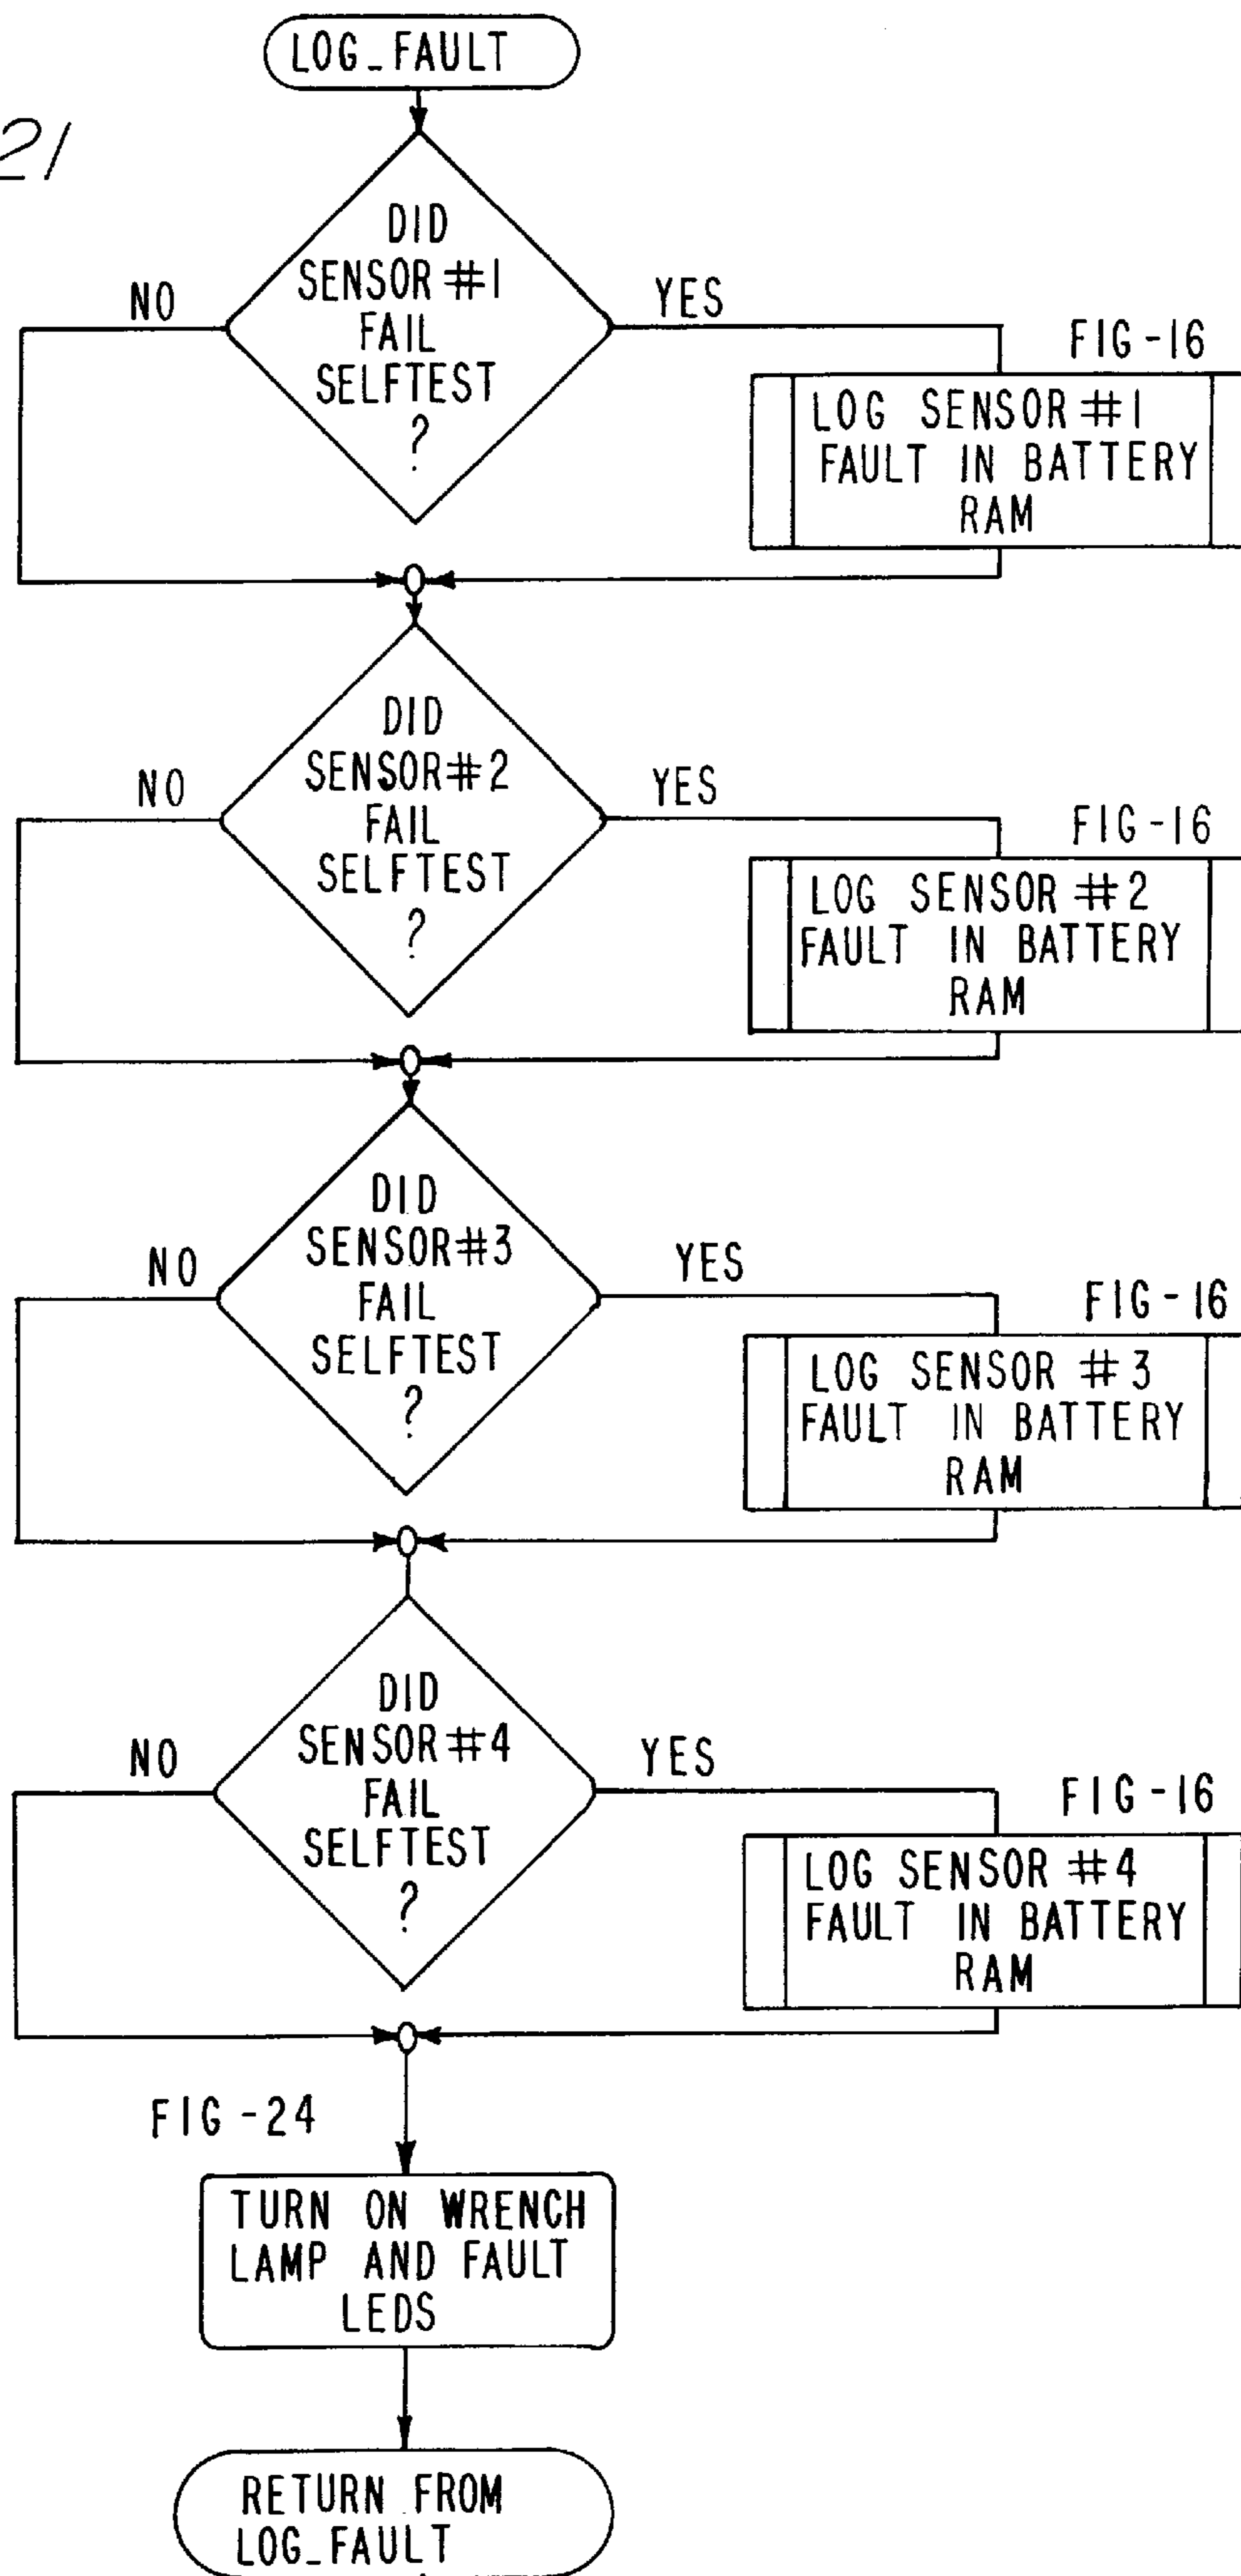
LOG_FAULT

21

DID SENSOR #1 FAIL SELFTEST ?

NO

YES

FIG-16

LOG SENSOR #1 FAULT IN BATTERY RAM

DID SENSOR #2 FAIL SELFTEST ?

NO

YES

FIG-16

LOG SENSOR #2 FAULT IN BATTERY RAM

DID SENSOR #3 FAIL SELFTEST ?

NO

YES

FIG-16

LOG SENSOR #3 FAULT IN BATTERY RAM

DID SENSOR #4 FAIL SELFTEST ?

NO

YES

FIG-16

LOG SENSOR #4 FAULT IN BATTERY RAM

FIG-24

TURN ON WRENCH LAMP AND FAULT LEDS

RETURN FROM LOG_FAULT